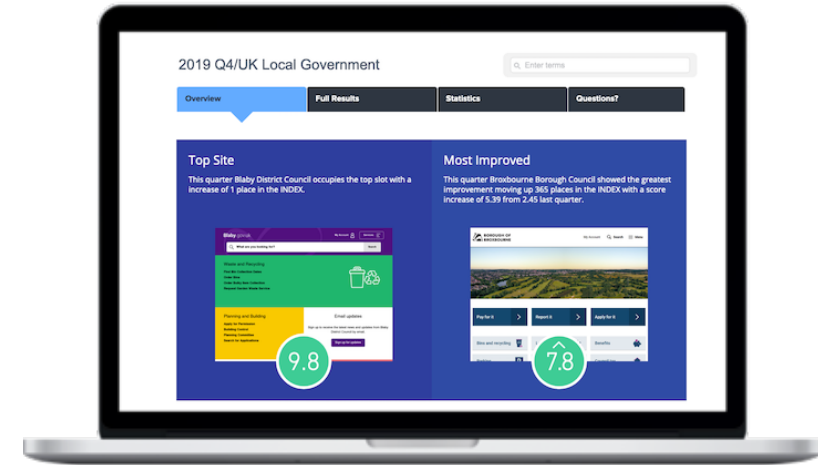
2019 Q4/UK Local Government

Enter terms

Overview

Full Results

Statistics

Questions?

Top Site

This quarter Blaby District Council occupies the top slot with a increase of 1 place in the INDEX.

Blaby

What are you looking for?

Waste and Recycling

Planning and Building

Email updates

9.8

Most Improved

This quarter Broxbourne Borough Council showed the greatest improvement moving up 365 places in the INDEX with a score increase of 5.39 from 2.45 last quarter.

BOROUGH OF BROXBOURNE

Pay for it

Report it

Apply for it

Bins and recycling

Benefits

7.8